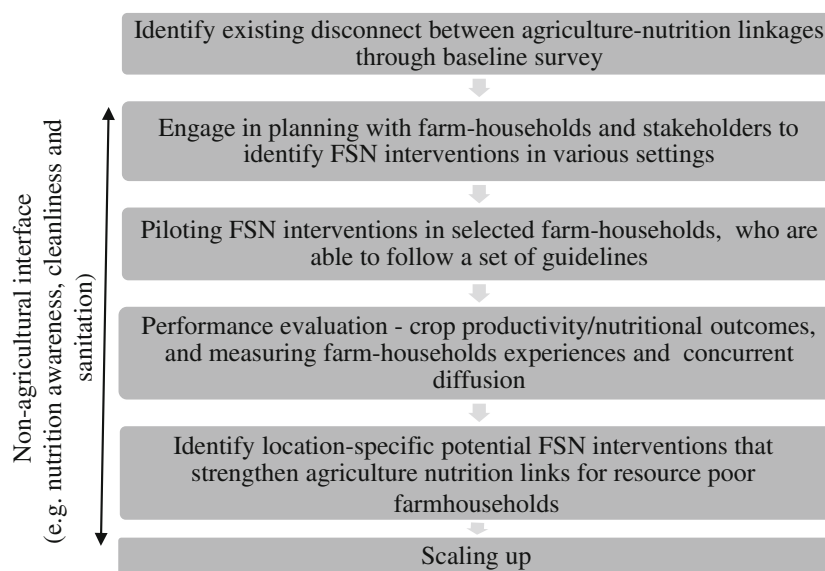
Identify existing disconnect between agriculture-nutrition linkages through baseline survey

Engage in planning with farm-households and stakeholders to identify FSN interventions in various settings

Piloting FSN interventions in selected farm-households, who are able to follow a set of guidelines

Performance evaluation - crop productivity/nutritional outcomes, and measuring farm-households experiences and concurrent diffusion

Identify location-specific potential FSN interventions that strengthen agriculture nutrition links for resource poor farmhouseholds

Scaling up

Non-agricultural interface (e.g. nutrition awareness, cleanliness and sanitation)